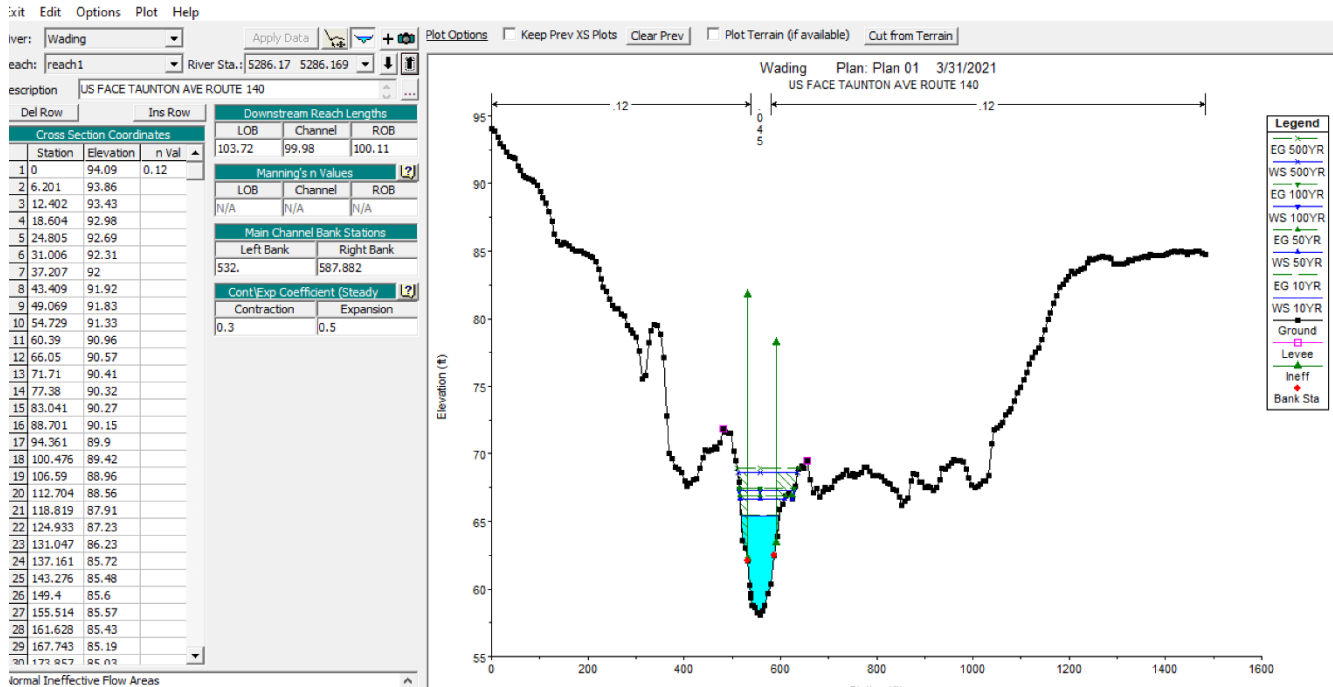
xit Edit Options Plot Help

iver: Wading
each: reach1
River Sta.: 5286.17 5286.169
escription US FACE TAUNTON AVE ROUTE 140
Apply Data

Del Row
Ins Row

Cross Section Coordinates

| | Station | Elevation | n Val |
|---|---|---|---|
| 1 | 0 | 94.09 | 0.12 |
| 2 | 6.201 | 93.86 | |
| 3 | 12.402 | 93.43 | |
| 4 | 18.604 | 92.98 | |
| 5 | 24.805 | 92.69 | |
| 6 | 31.006 | 92.31 | |
| 7 | 37.207 | 92 | |
| 8 | 43.409 | 91.92 | |
| 9 | 49.069 | 91.83 | |
| 10 | 54.729 | 91.33 | |
| 11 | 60.39 | 90.96 | |
| 12 | 66.05 | 90.57 | |
| 13 | 71.71 | 90.41 | |
| 14 | 77.38 | 90.32 | |
| 15 | 83.041 | 90.27 | |
| 16 | 88.701 | 90.15 | |
| 17 | 94.361 | 89.9 | |
| 18 | 100.476 | 89.42 | |
| 19 | 106.59 | 88.96 | |
| 20 | 112.704 | 88.56 | |
| 21 | 118.819 | 87.91 | |
| 22 | 124.933 | 87.23 | |
| 23 | 131.047 | 86.23 | |
| 24 | 137.161 | 85.72 | |
| 25 | 143.276 | 85.48 | |
| 26 | 149.4 | 85.6 | |
| 27 | 155.514 | 85.57 | |
| 28 | 161.628 | 85.43 | |
| 29 | 167.743 | 85.19 | |
| 30 | 173.857 | 85.03 | |

Downstream Reach Lengths

| LOB | Channel | ROB |
|---|---|---|
| 103.72 | 99.98 | 100.11 |

Manning's n Values

| LOB | Channel | ROB |
|---|---|---|
| N/A | N/A | N/A |

Main Channel Bank Stations

| Left Bank | Right Bank |
|---|---|
| 532. | 587.882 |

Cont\Exp Coefficient (Steady

| Contraction | Expansion |
|---|---|
| 0.3 | 0.5 |

ormal Ineffective Flow Areas

Plot Options Keep Prev XS Plots Clear Prev Plot Terrain (if available) Cut from Terrain

Wading Plan: Plan 01 3/31/2021
US FACE TAUNTON AVE ROUTE 140

.12 0 4 5 .12

Elevation (ft)
95 90 85 80 75 70 65 60 55
0 200 400 600 800 1000 1200 1400 1600

Legend
EG 500YR
WS 500YR
EG 100YR
WS 100YR
EG 50YR
WS 50YR
EG 10YR
WS 10YR
Ground
Levee
Ineff
Bank Sta